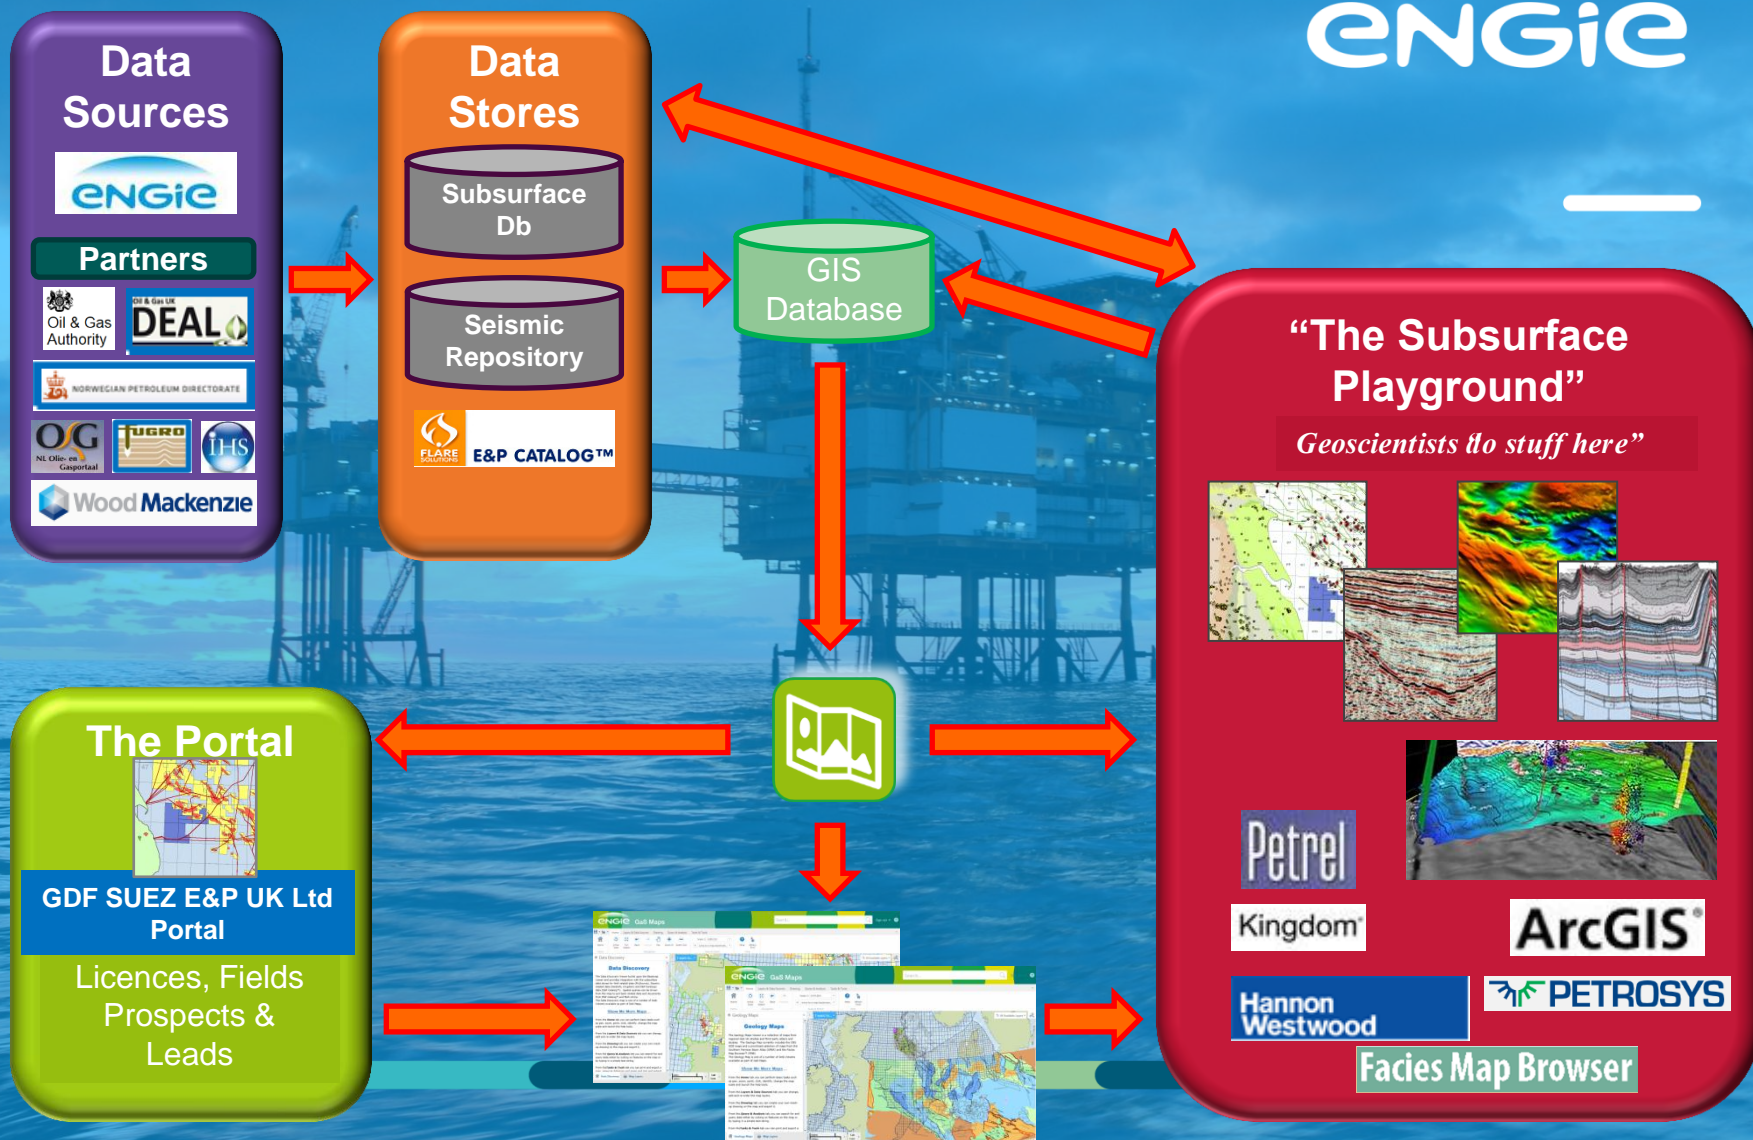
Data Sources

engie

Partners

Oil & Gas Authority

Oil & Gas UK DEAL

NORWEGIAN PETROLEUM DIRECTORATE

OG NL Olie- en Gasportaal

FUGRO

IHS

Wood Mackenzie

Data Stores

Subsurface Db

Seismic Repository

FLARE SOLUTIONS E&P CATALOG™

GIS Database

engie

"The Subsurface Playground"

Geoscientists do stuff here"

Petrel

Kingdom

ArcGIS

Hannon Westwood

PETROSYS

Facies Map Browser

The Portal

GDF SUEZ E&P UK Ltd Portal

Licences, Fields Prospects & Leads

engie GaS Maps

Data Discovery

engie GaS Maps

Geology Maps